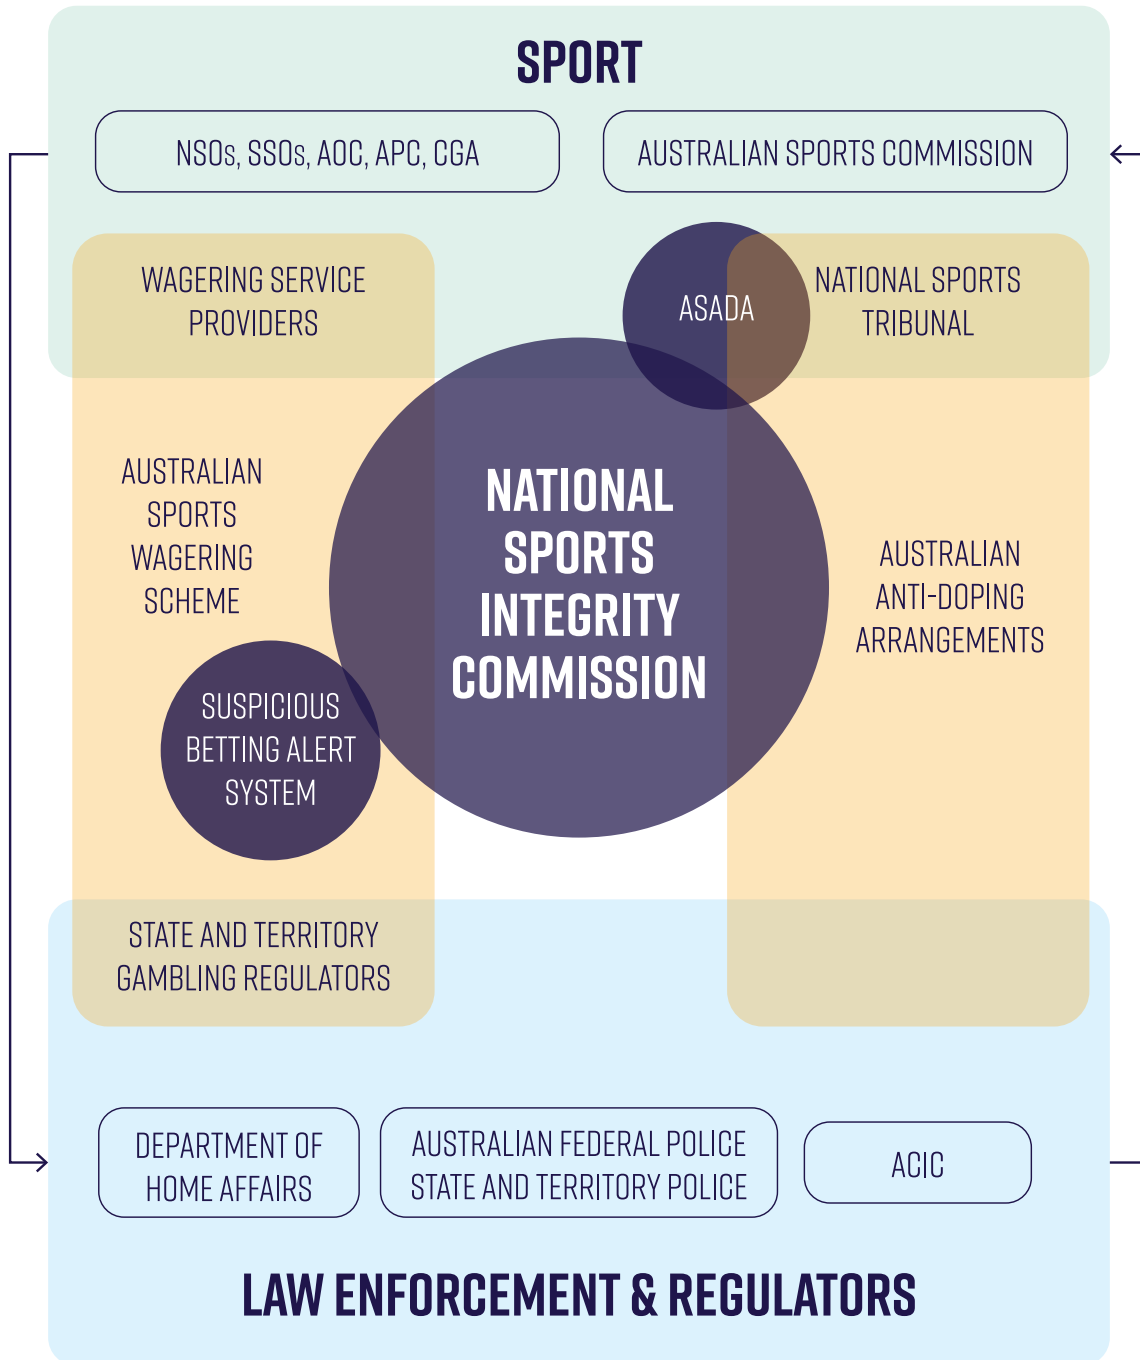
SPORT

NSOs, SSOs, AOC, APC, CGA

AUSTRALIAN SPORTS COMMISSION

WAGERING SERVICE PROVIDERS

ASADA

NATIONAL SPORTS TRIBUNAL

AUSTRALIAN SPORTS WAGERING SCHEME

NATIONAL SPORTS INTEGRITY COMMISSION

AUSTRALIAN ANTI-DOPING ARRANGEMENTS

SUSPICIOUS BETTING ALERT SYSTEM

STATE AND TERRITORY GAMBLING REGULATORS

DEPARTMENT OF HOME AFFAIRS

AUSTRALIAN FEDERAL POLICE
STATE AND TERRITORY POLICE

ACIC

LAW ENFORCEMENT & REGULATORS